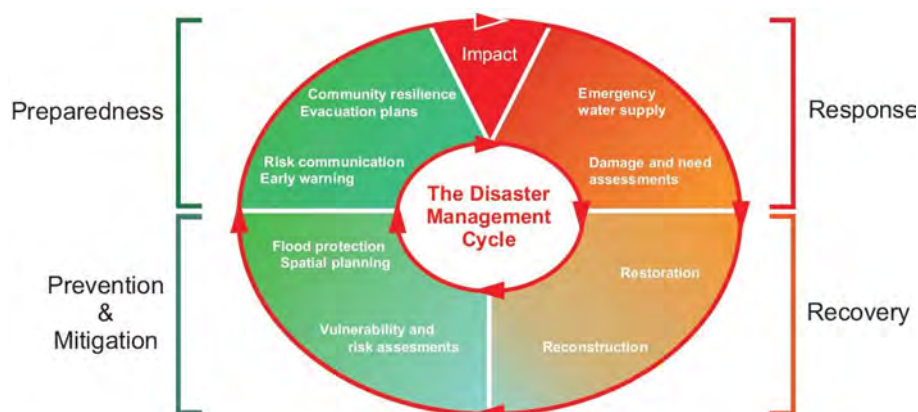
Preparedness

Impact

Community resilience
Evacuation plans

Risk communication
Early warning

Emergency
water supply

Damage and need
assessments

Response

The Disaster Management Cycle

Prevention
&
Mitigation

Flood protection
Spatial planning

Vulnerability and
risk assesments

Restoration

Reconstruction

Recovery